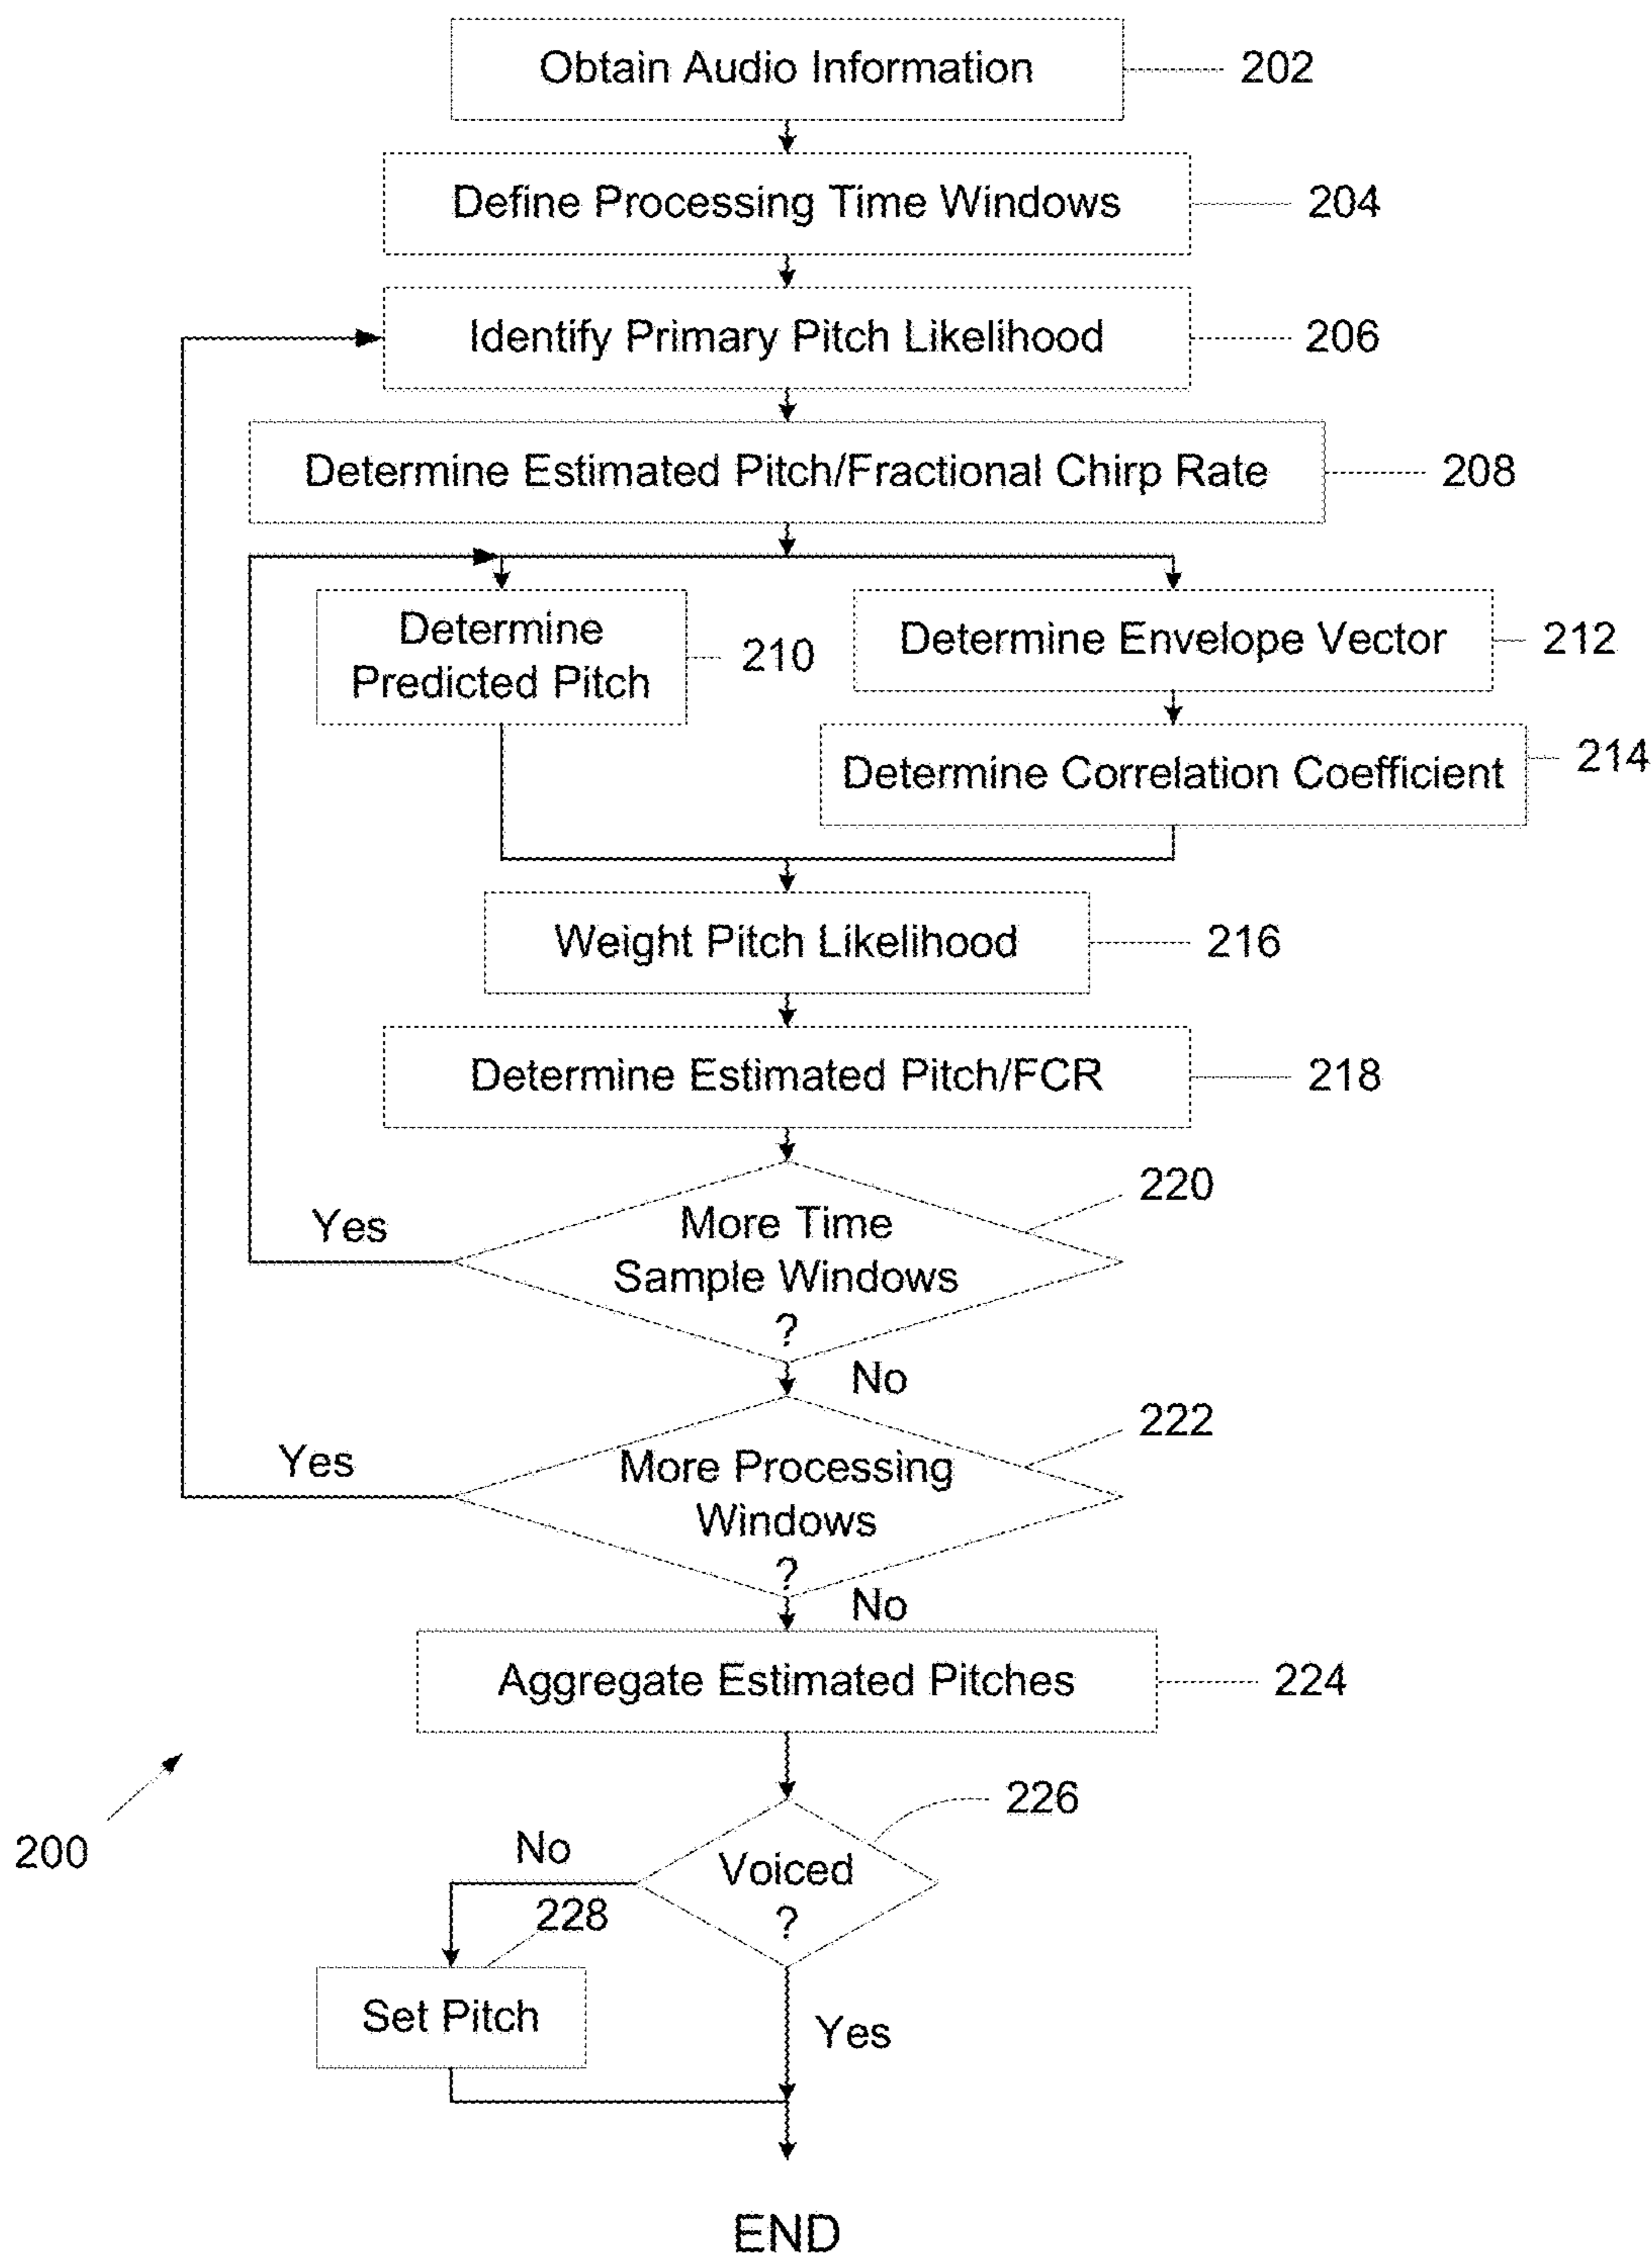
Obtain Audio Information 202

Define Processing Time Windows 204

Identify Primary Pitch Likelihood 206

Determine Estimated Pitch/Fractional Chirp Rate 208

Determine Predicted Pitch 210

Determine Envelope Vector 212

Determine Correlation Coefficient 214

Weight Pitch Likelihood 216

Determine Estimated Pitch/FCR 218

220

Yes

More Time Sample Windows ?

No

222

Yes

More Processing Windows ?

No

Aggregate Estimated Pitches 224

200

226

No

Voiced ?

228

Set Pitch

Yes

END